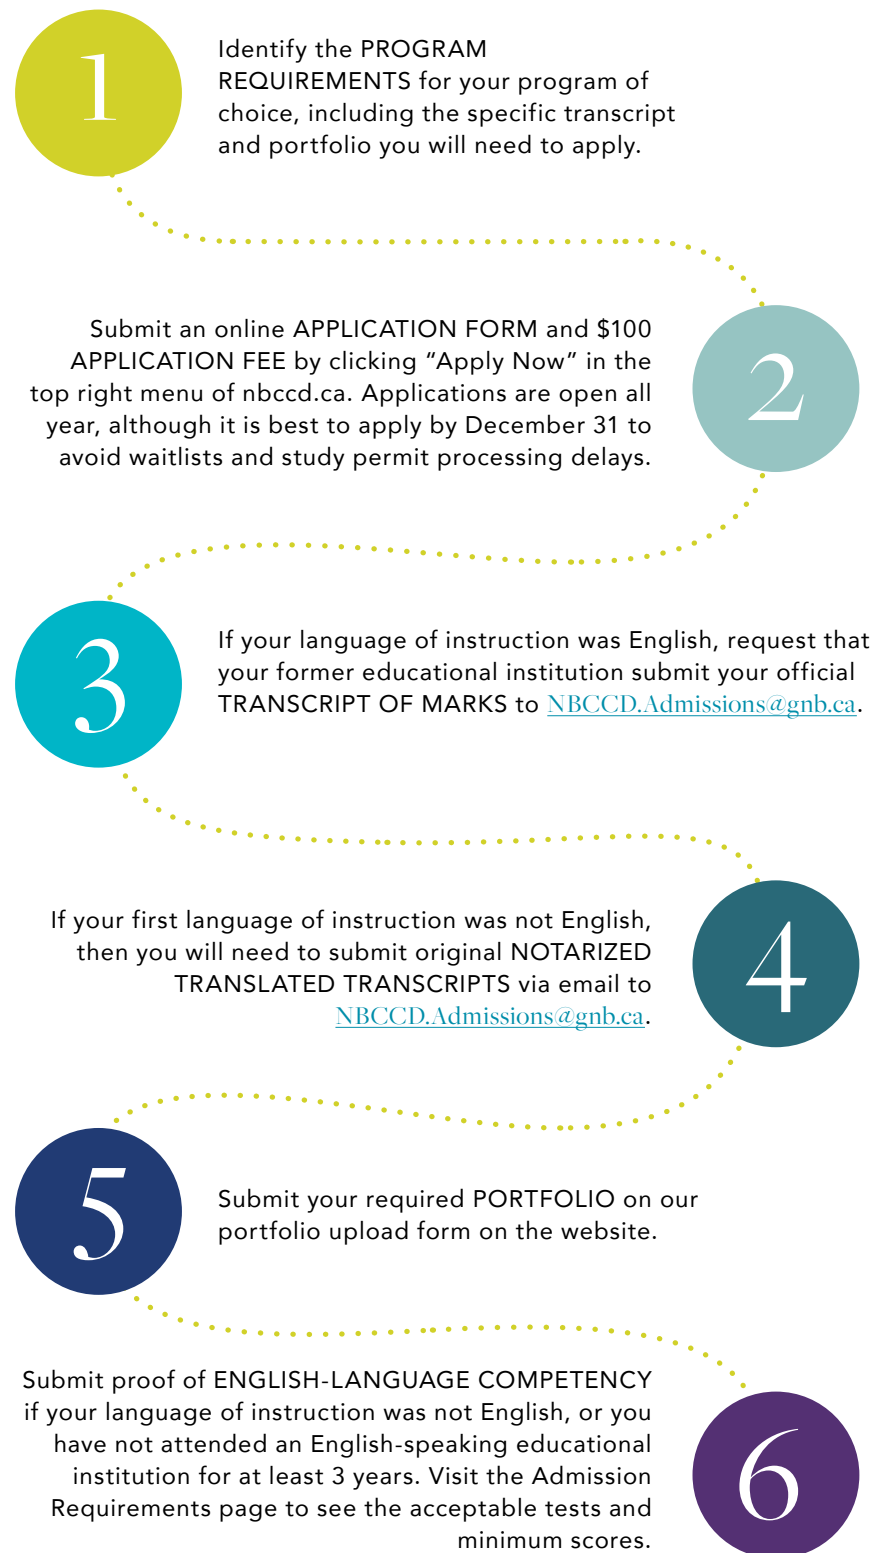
1

Identify the PROGRAM REQUIREMENTS for your program of choice, including the specific transcript and portfolio you will need to apply.

Submit an online APPLICATION FORM and $100 APPLICATION FEE by clicking "Apply Now" in the top right menu of nbccd.ca. Applications are open all year, although it is best to apply by December 31 to avoid waitlists and study permit processing delays.

2

3

If your language of instruction was English, request that your former educational institution submit your official TRANSCRIPT OF MARKS to NBCCD.Admissions@gnb.ca.

If your first language of instruction was not English, then you will need to submit original NOTARIZED TRANSLATED TRANSCRIPTS via email to NBCCD.Admissions@gnb.ca.

4

5

Submit your required PORTFOLIO on our portfolio upload form on the website.

Submit proof of ENGLISH-LANGUAGE COMPETENCY if your language of instruction was not English, or you have not attended an English-speaking educational institution for at least 3 years. Visit the Admission Requirements page to see the acceptable tests and minimum scores.

6